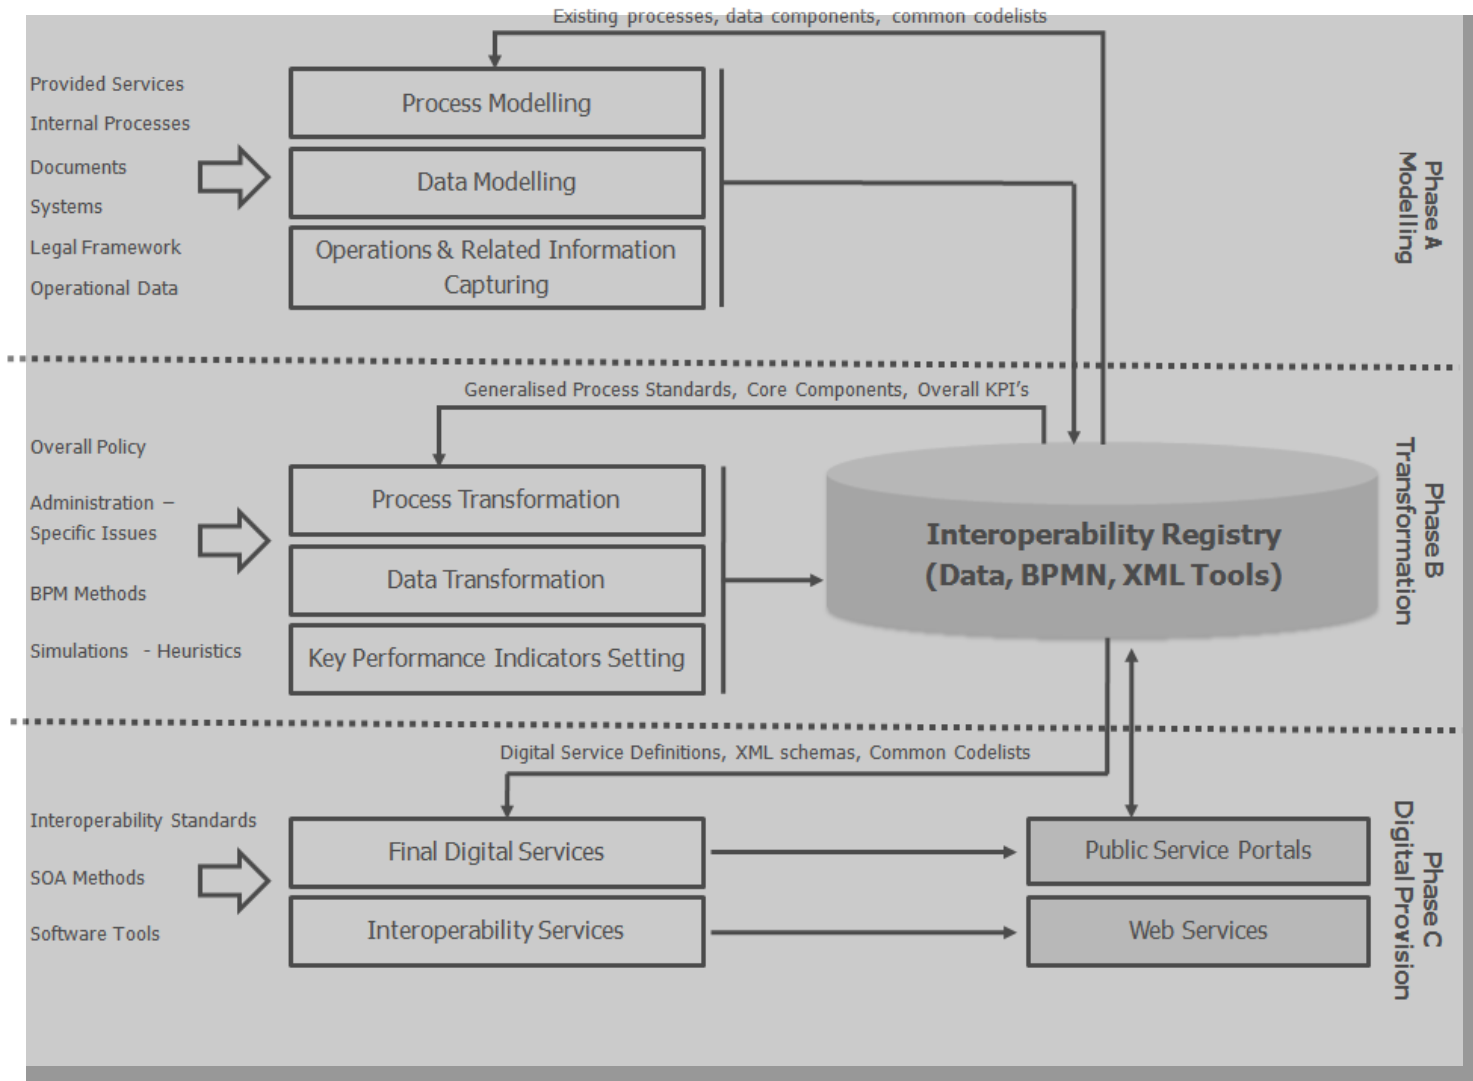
Existing processes, data components, common codelists

Provided Services
Internal Processes
Documents
Systems
Legal Framework
Operational Data

Process Modelling
Data Modelling
Operations & Related Information Capturing

Phase A
Modelling

Generalised Process Standards, Core Components, Overall KPI's

Overall Policy
Administration – Specific Issues
BPM Methods
Simulations - Heuristics

Process Transformation
Data Transformation
Key Performance Indicators Setting

Interoperability Registry
(Data, BPMN, XML Tools)

Phase B
Transformation

Digital Service Definitions, XML schemas, Common Codelists

Interoperability Standards
SOA Methods
Software Tools

Final Digital Services
Interoperability Services

Public Service Portals
Web Services

Phase C
Digital Provision